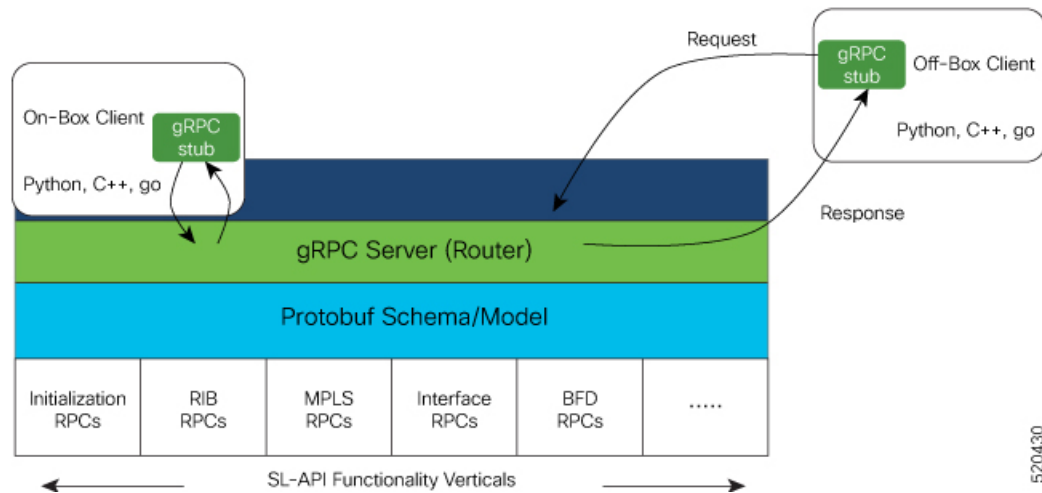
Request

gRPC stub

Off-Box Client

Python, C++, go

On-Box Client

gRPC stub

Python, C++, go

Response

gRPC Server (Router)

Protobuf Schema/Model

| Initialization RPCs | RIB RPCs | MPLS RPCs | Interface RPCs | BFD RPCs | ..... |
|---|---|---|---|---|---|

SL-API Functionality Verticals

520430